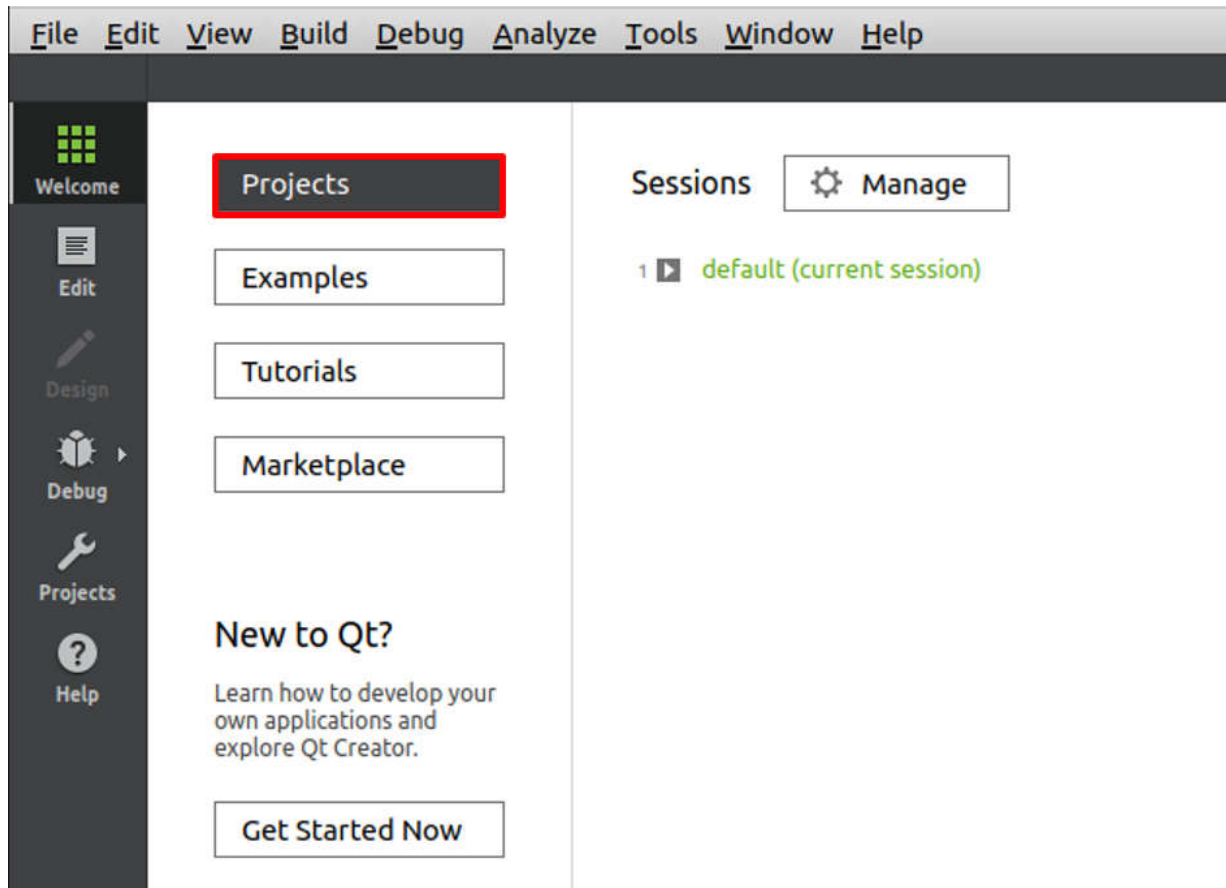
File Edit View Build Debug Analyze Tools Window Help

Welcome

Edit

Design

Debug

Projects

Help

Projects

Examples

Tutorials

Marketplace

New to Qt?

Learn how to develop your own applications and explore Qt Creator.

Get Started Now

Sessions

Manage

1 default (current session)